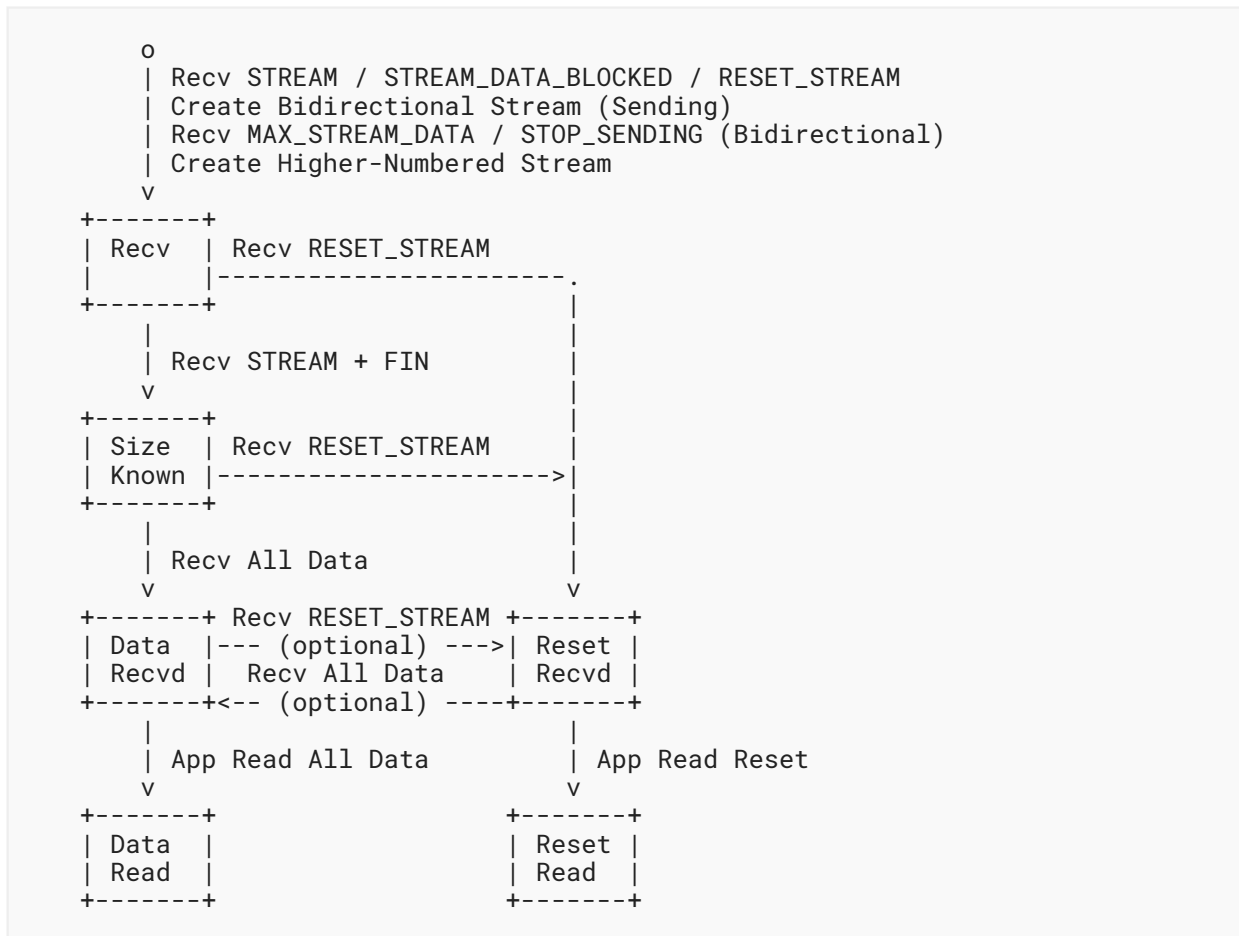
o
| Recv STREAM / STREAM_DATA_BLOCKED / RESET_STREAM
| Create Bidirectional Stream (Sending)
| Recv MAX_STREAM_DATA / STOP_SENDING (Bidirectional)
| Create Higher-Numbered Stream
v
+-------+
| Recv  | Recv RESET_STREAM
|       |-----------------------.
+-------+                       |
    |                           |
    | Recv STREAM + FIN         |
    v                           |
+-------+                       |
| Size  | Recv RESET_STREAM     |
| Known |---------------------->|
+-------+                       |
    |                           |
    | Recv All Data             |
    v                           v
+-------+ Recv RESET_STREAM +-------+
| Data  |--- (optional) --->| Reset |
| Recvd |  Recv All Data    | Recvd |
+-------+<-- (optional) ----+-------+
    |                           |
    | App Read All Data         | App Read Reset
    v                           v
+-------+                   +-------+
| Data  |                   | Reset |
| Read  |                   | Read  |
+-------+                   +-------+